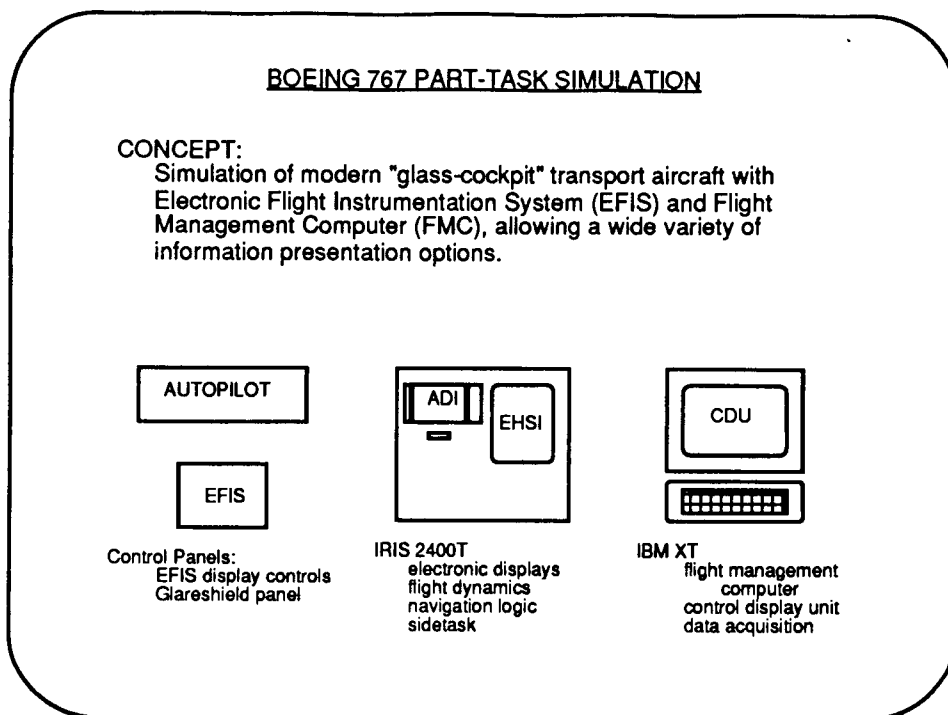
BOEING 767 PART-TASK SIMULATION

CONCEPT:
Simulation of modern "glass-cockpit" transport aircraft with Electronic Flight Instrumentation System (EFIS) and Flight Management Computer (FMC), allowing a wide variety of information presentation options.

AUTOPILOT

EFIS

Control Panels:
EFIS display controls
Glareshield panel

ADI

EHSI

IRIS 2400T
electronic displays
flight dynamics
navigation logic
sidetask

CDU

IBM XT
flight management computer
control display unit
data acquisition